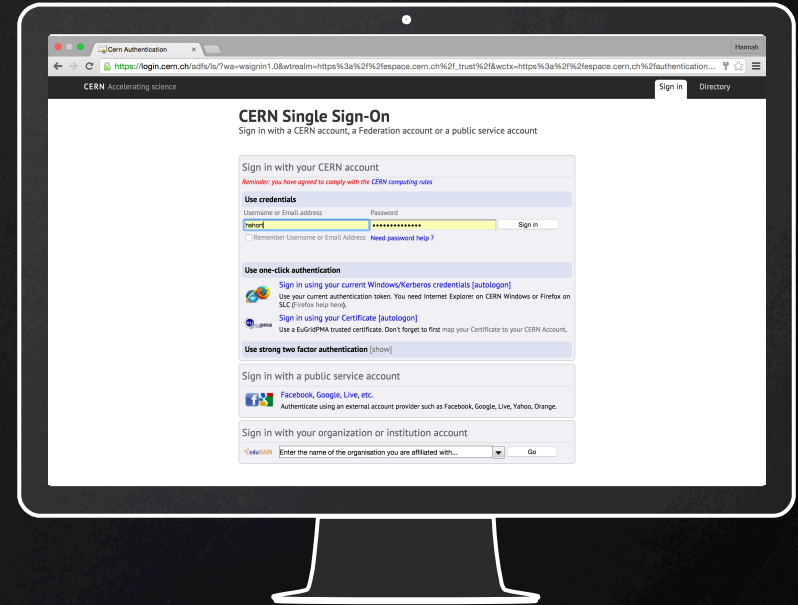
Cern Authentication

Hannah

https://login.cern.ch/adfs/ls/?wa=wsignin1.0&wtrealm=https%3a%2f%2fespace.cern.ch%2f_trust%2f&wctx=https%3a%2f%2fespace.cern.ch%2fauthentication...

CERN Accelerating science

Sign in Directory

CERN Single Sign-On

Sign in with a CERN account, a Federation account or a public service account

Sign in with your CERN account

Reminder: you have agreed to comply with the CERN computing rules

Use credentials

Username or Email address

Password

hshort

•••••••••••••••

Sign in

Remember Username or Email Address

Need password help ?

Use one-click authentication

Sign in using your current Windows/Kerberos credentials [autologon]

Use your current authentication token. You need Internet Explorer on CERN Windows or Firefox on SLC (Firefox help here).

Sign in using your Certificate [autologon]

Use a EuGridPMA trusted certificate. Don't forget to first map your Certificate to your CERN Account.

Use strong two factor authentication [show]

Sign in with a public service account

Facebook, Google, Live, etc.

Authenticate using an external account provider such as Facebook, Google, Live, Yahoo, Orange.

Sign in with your organization or institution account

eduGAIN

Enter the name of the organisation you are affiliated with...

Go